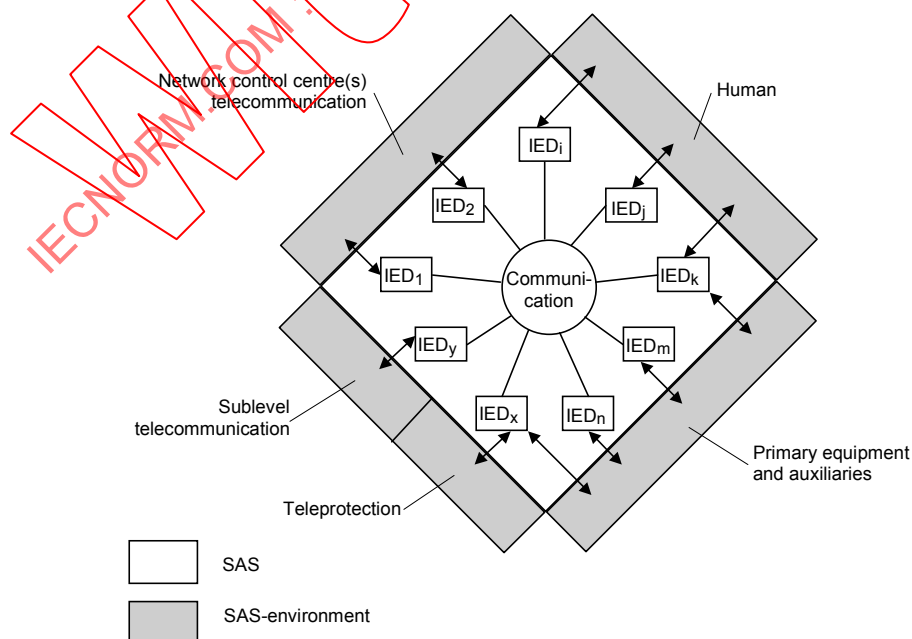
IECNORM.COM

Network control centre(s) telecommunication

Human

$IED_i$

$IED_2$

$IED_j$

$IED_1$

Communication

$IED_k$

$IED_y$

$IED_m$

$IED_x$

$IED_n$

Sublevel telecommunication

Primary equipment and auxiliaries

Teleprotection

SAS

SAS-environment